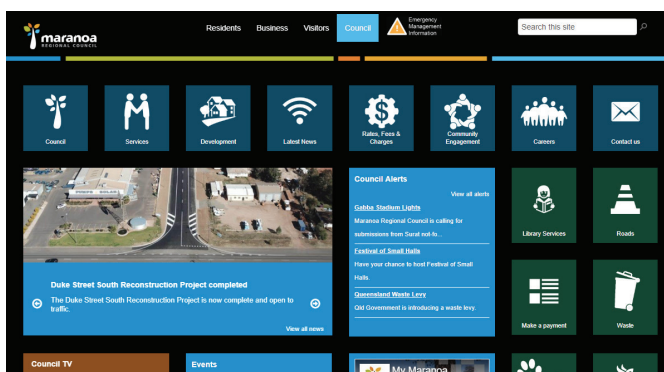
maranoa
REGIONAL COUNCIL

Residents Business Visitors Council

Emergency Management Information

Search this site

Council
Services
Development
Latest News
Rates, Fees & Charges
Community Engagement
Careers
Contact us

Duke Street South Reconstruction Project completed

The Duke Street South Reconstruction Project is now complete and open to traffic.

View all news

Council Alerts

View all alerts

Gabba Stadium Lights

Maranoa Regional Council is calling for submissions from Surat not-fo...

Festival of Small Halls

Have your chance to host Festival of Small Halls.

Queensland Waste Levy

Qld Government is introducing a waste levy.

Library Services
Roads
Make a payment
Waste

Council TV

Events

My Maranoa